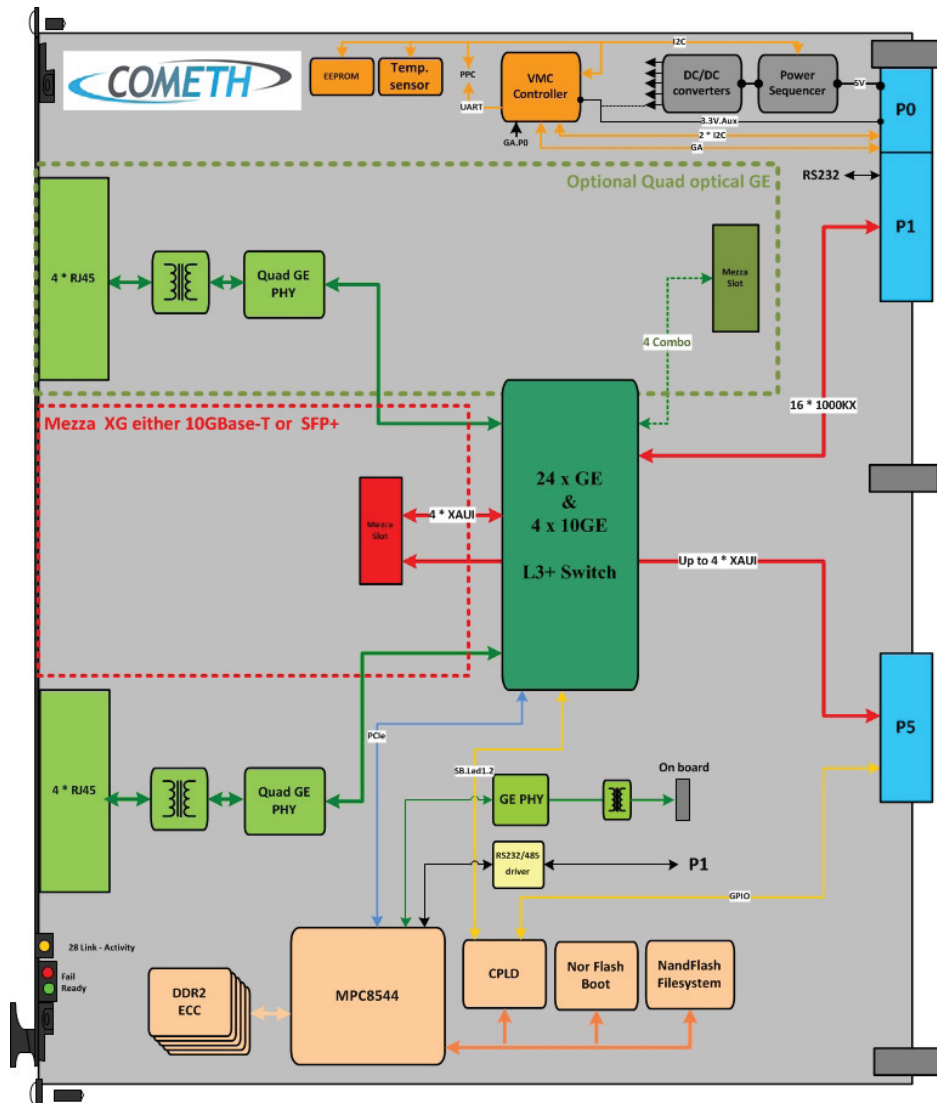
COMETH

EEPROM

Temp. sensor

I2C

PPC

UART

VMC Controller

GA.P0

DC/DC converters

Power Sequencer

5V

3.3V.Aux

2 * I2C

GA

P0

RS232

P1

Optional Quad optical GE

4 * RJ45

Quad GE PHY

Mezza Slot

4 Combo

16 * 1000KX

Mezza XG either 10GBase-T or SFP+

24 x GE & 4 x 10GE

L3+ Switch

Mezza Slot

4 * XAUI

Up to 4 * XAUI

P5

4 * RJ45

Quad GE PHY

PCIe

SB.Led1.2

GE PHY

On board

RS232/485 driver

P1

GPIO

28 Link - Activity

Fail

Ready

DDR2 ECC

MPC8544

CPLD

Nor Flash Boot

NandFlash Filesystem